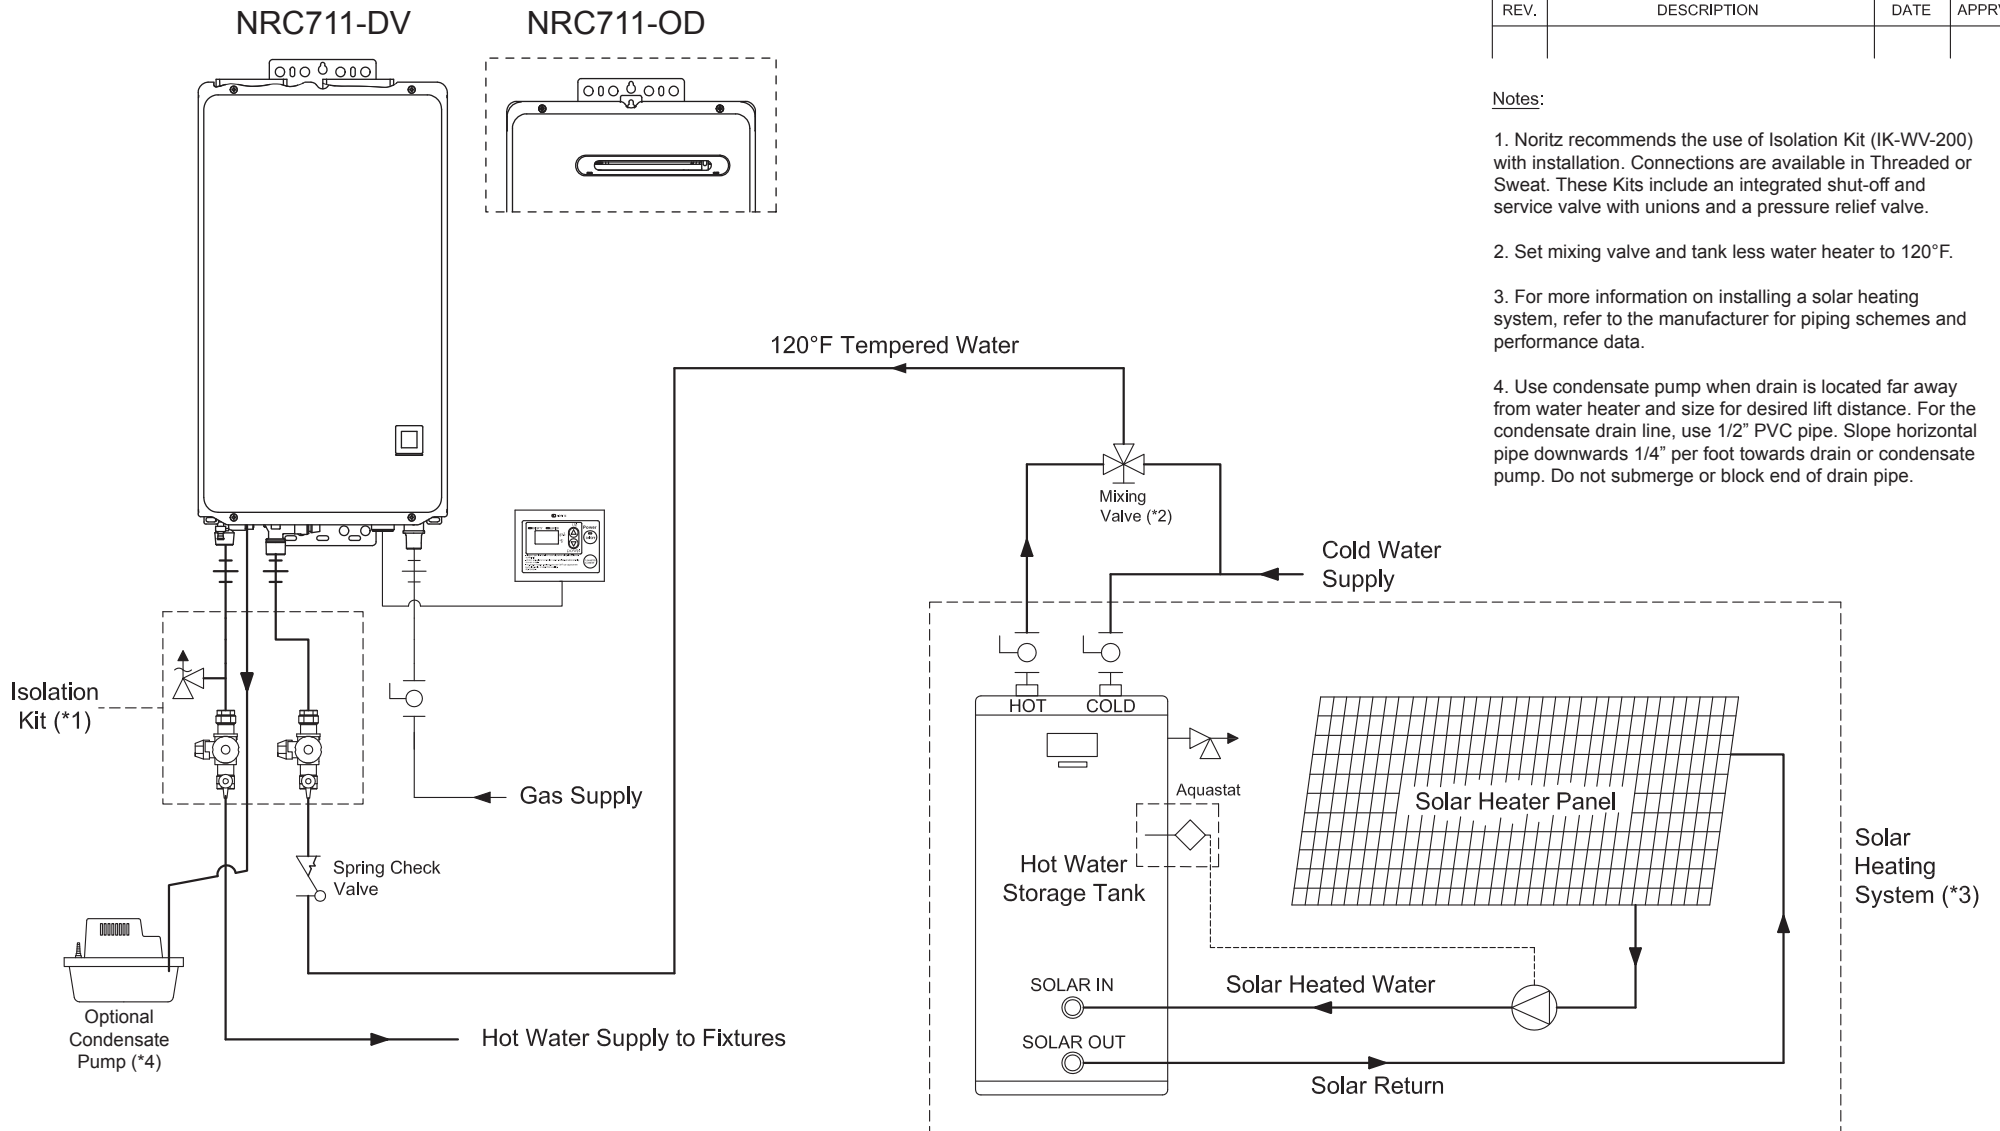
NRC711-DV

NRC711-OD

| REV. | DESCRIPTION | DATE | APPRV |
|---|---|---|---|
| | | | |

Notes:

1. Noritz recommends the use of Isolation Kit (IK-WV-200) with installation. Connections are available in Threaded or Sweat. These Kits include an integrated shut-off and service valve with unions and a pressure relief valve.

2. Set mixing valve and tank less water heater to 120°F.

3. For more information on installing a solar heating system, refer to the manufacturer for piping schemes and performance data.

4. Use condensate pump when drain is located far away from water heater and size for desired lift distance. For the condensate drain line, use 1/2" PVC pipe. Slope horizontal pipe downwards 1/4" per foot towards drain or condensate pump. Do not submerge or block end of drain pipe.

120°F Tempered Water

Mixing Valve (*2)

Cold Water Supply

Isolation Kit (*1)

HOT

COLD

Aquastat

Gas Supply

Solar Heater Panel

Solar Heating System (*3)

Spring Check Valve

Hot Water Storage Tank

SOLAR IN

Solar Heated Water

SOLAR OUT

Solar Return

Optional Condensate Pump (*4)

Hot Water Supply to Fixtures